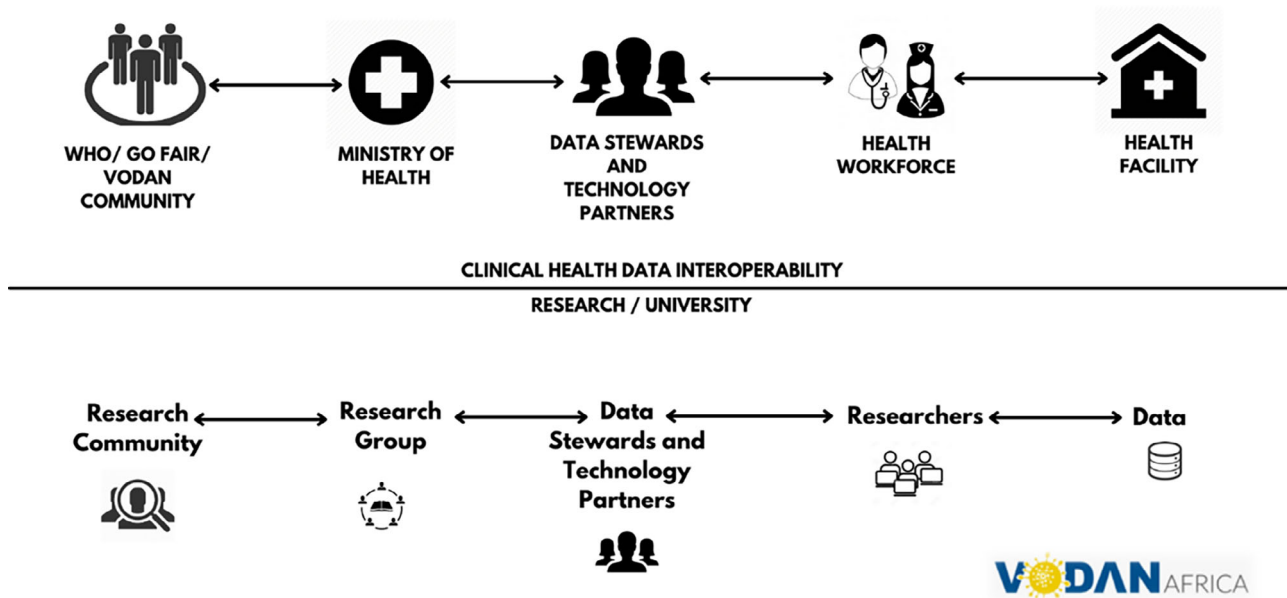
WHO/ GO FAIR/ VODAN COMMUNITY

MINISTRY OF HEALTH

DATA STEWARDS AND TECHNOLOGY PARTNERS

HEALTH WORKFORCE

HEALTH FACILITY

CLINICAL HEALTH DATA INTEROPERABILITY

RESEARCH / UNIVERSITY

Research Community

Research Group

Data Stewards and Technology Partners

Researchers

Data

VODAN AFRICA